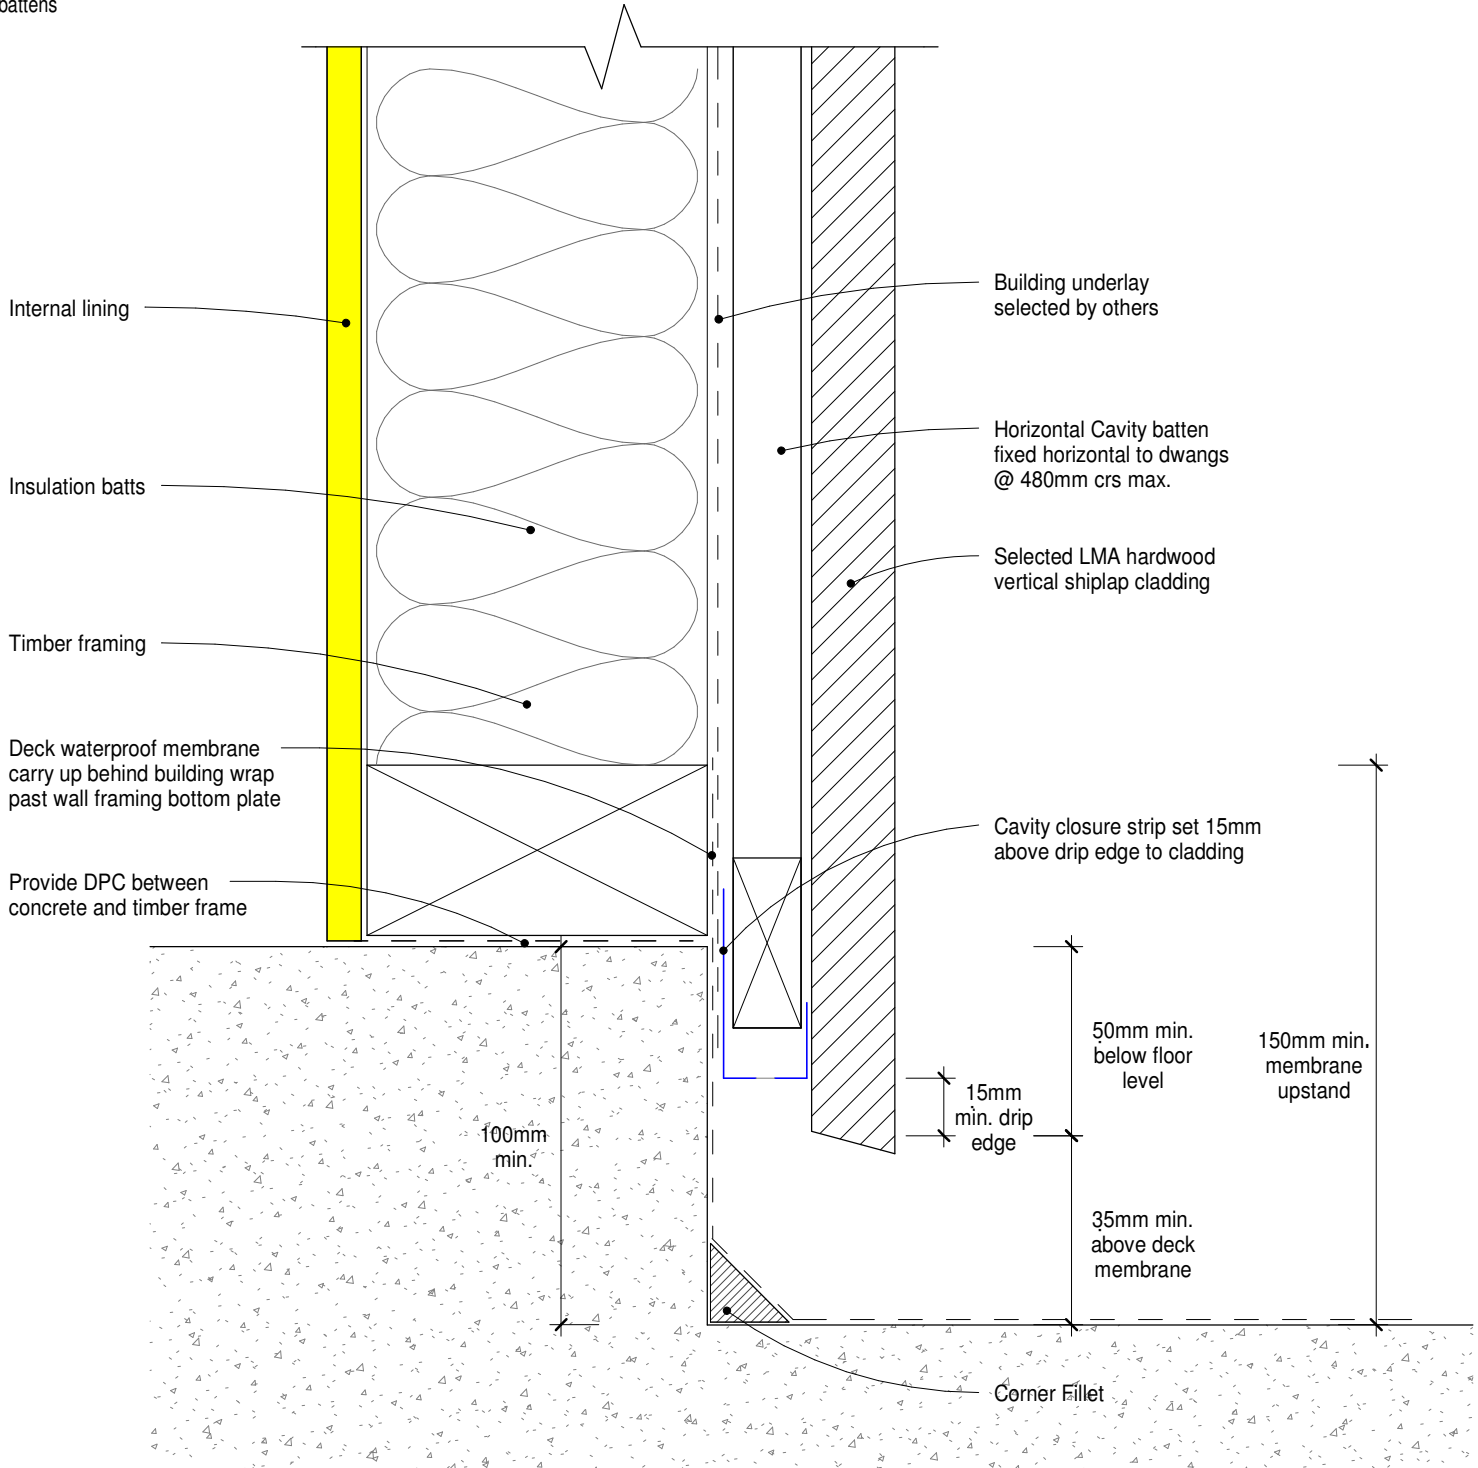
battens

Building underlay selected by others

Internal lining

Horizontal Cavity batten fixed horizontal to dwangs @ 480mm crs max.

Insulation batts

Selected LMA hardwood vertical shiplap cladding

Timber framing

Deck waterproof membrane carry up behind building wrap past wall framing bottom plate

Cavity closure strip set 15mm above drip edge to cladding

Provide DPC between concrete and timber frame

50mm min. below floor level

150mm min. membrane upstand

15mm min. drip edge

100mm min.

35mm min. above deck membrane

Corner Fillet